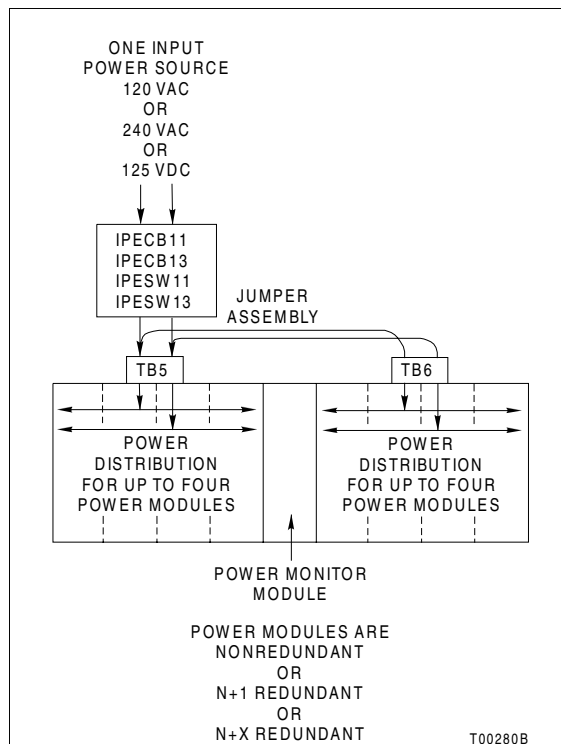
ONE INPUT POWER SOURCE 120 VAC OR 240 VAC OR 125 VDC

IPECB11
IPECB13
IPESW11
IPESW13

JUMPER ASSEMBLY

TB5

TB6

POWER DISTRIBUTION FOR UP TO FOUR POWER MODULES

POWER DISTRIBUTION FOR UP TO FOUR POWER MODULES

POWER MONITOR MODULE

POWER MODULES ARE NONREDUNDANT OR N+1 REDUNDANT OR N+X REDUNDANT

T00280B